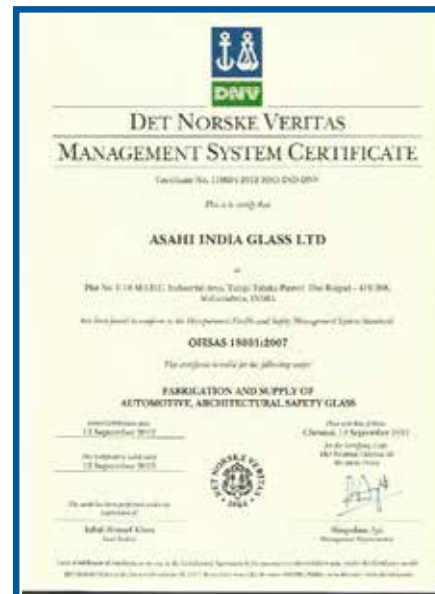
DNV

DET NORSKE VERITAS

MANAGEMENT SYSTEM CERTIFICATE

Certificate No. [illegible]

This is to certify that

ASAHI INDIA GLASS LTD

at

Plot No. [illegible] MIDC, Industrial Area, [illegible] Taluka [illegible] Dist Raigad - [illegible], Maharashtra, INDIA

has been found to conform to the Occupational Health and Safety Management System Standard:

OHSAS 18001:2007

This certificate is valid for the following scope:

FABRICATION AND SUPPLY OF AUTOMOTIVE, ARCHITECTURAL SAFETY GLASS

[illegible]
13 September 2012

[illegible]
12 September 2015

Place and date of issue
Chennai, 13 September 2012

DET NORSKE VERITAS 1864

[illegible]

Iqbal Ahmad Khan
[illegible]

Nagrajan, Iyer
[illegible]

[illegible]